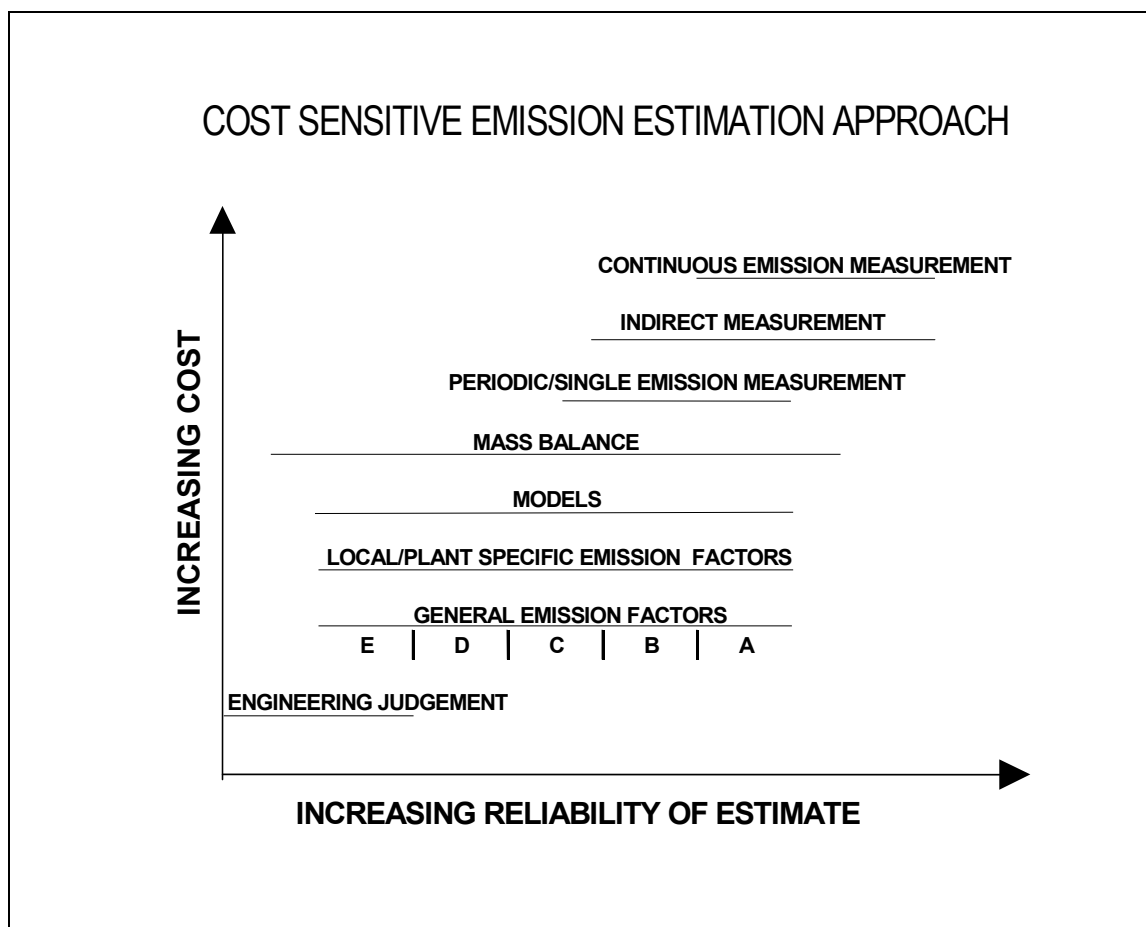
COST SENSITIVE EMISSION ESTIMATION APPROACH

INCREASING COST

CONTINUOUS EMISSION MEASUREMENT

INDIRECT MEASUREMENT

PERIODIC/SINGLE EMISSION MEASUREMENT

MASS BALANCE

MODELS

LOCAL/PLANT SPECIFIC EMISSION FACTORS

GENERAL EMISSION FACTORS

E | D | C | B | A

ENGINEERING JUDGEMENT

INCREASING RELIABILITY OF ESTIMATE